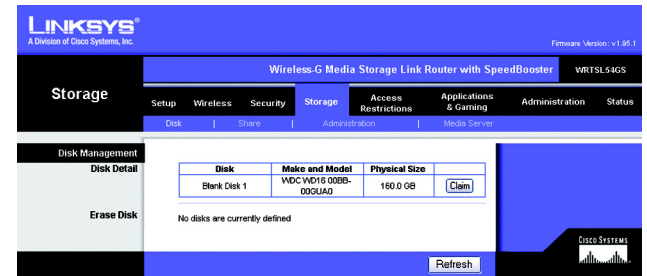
LINKSYS®
A Division of Cisco Systems, Inc.

Firmware Version: v1.05.1

Wireless-G Media Storage Link Router with SpeedBooster WRTSL54GS

Storage

Setup | Wireless | Security | Storage | Access Restrictions | Applications & Gaming | Administration | Status

Disk | Share | Administration | Media Server

Disk Management

Disk Detail

| Disk | Make and Model | Physical Size | |
|---|---|---|---|
| Blank Disk 1 | WDC WD16 00BB-00GUA0 | 160.0 GB | Claim |

Erase Disk

No disks are currently defined

Refresh

Cisco Systems